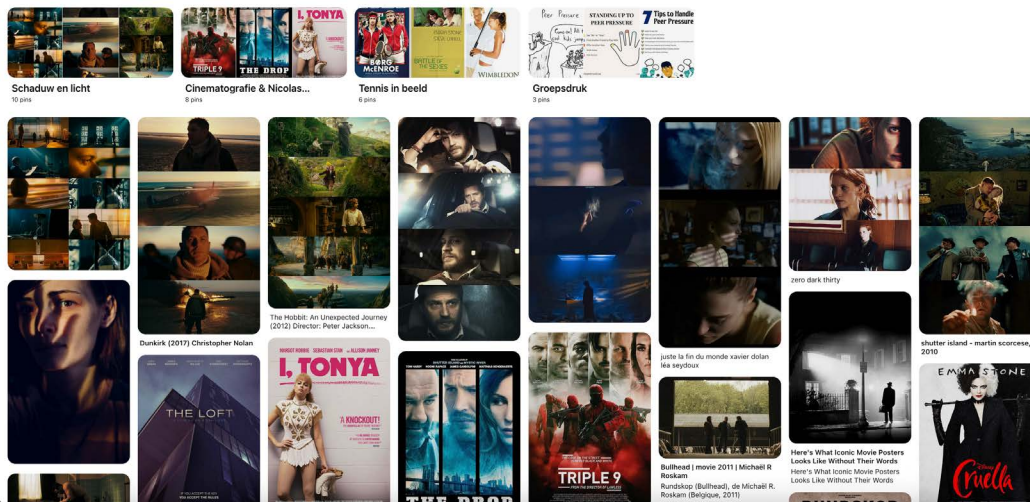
Schaduw en licht
10 pins

Cinematografie & Nicolas...
8 pins

Tennis in beeld
6 pins

Groepsdruk
3 pins

Dunkirk (2017) Christopher Nolan

The Hobbit: An Unexpected Journey (2012) Director: Peter Jackson...

juste la fin du monde xavier dolan léa seydoux

zero dark thirty

Here's What Iconic Movie Posters Looks Like Without Their Words
Here's What Iconic Movie Posters Looks Like Without Their Words

shutter island - martin scorcese, 2010

Bullhead | movie 2011 | Michaël R Roskam
Rundskop (Bullhead), de Michaël R. Roskam (Belgique, 2011)

THE LOFT

I, TONYA

'A KNOCKOUT!'

TRIPLE 9

THE DROP

EMMA STONE

Cruella

Peer Pressure

STANDING UP TO PEER PRESSURE

7 Tips to Handle Peer Pressure

BORG McENROE

BATTLE OF THE SEXES

WIMBLEDON